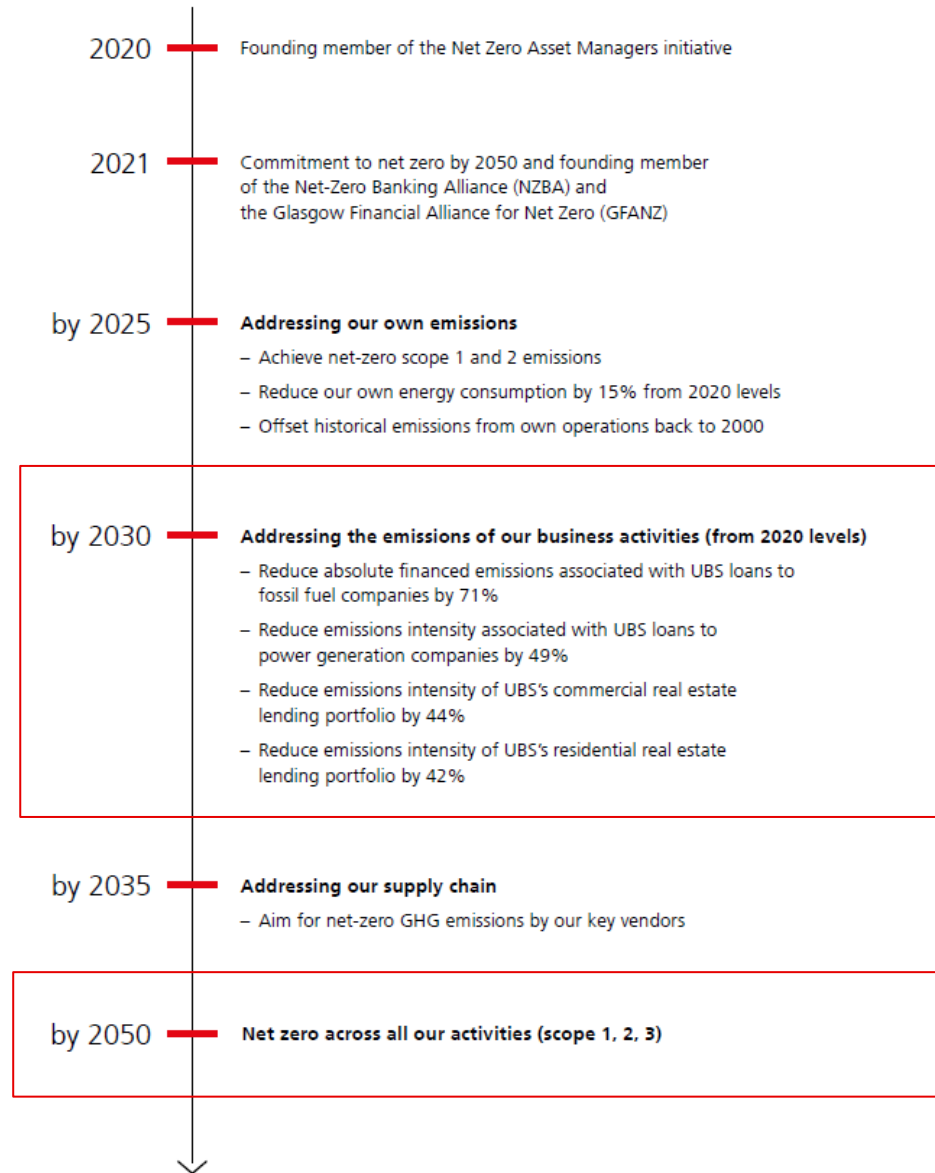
2020
Founding member of the Net Zero Asset Managers initiative

2021
Commitment to net zero by 2050 and founding member of the Net-Zero Banking Alliance (NZBA) and the Glasgow Financial Alliance for Net Zero (GFANZ)

by 2025
**Addressing our own emissions**
– Achieve net-zero scope 1 and 2 emissions
– Reduce our own energy consumption by 15% from 2020 levels
– Offset historical emissions from own operations back to 2000

by 2030
**Addressing the emissions of our business activities (from 2020 levels)**
– Reduce absolute financed emissions associated with UBS loans to fossil fuel companies by 71%
– Reduce emissions intensity associated with UBS loans to power generation companies by 49%
– Reduce emissions intensity of UBS's commercial real estate lending portfolio by 44%
– Reduce emissions intensity of UBS's residential real estate lending portfolio by 42%

by 2035
**Addressing our supply chain**
– Aim for net-zero GHG emissions by our key vendors

by 2050
**Net zero across all our activities (scope 1, 2, 3)**